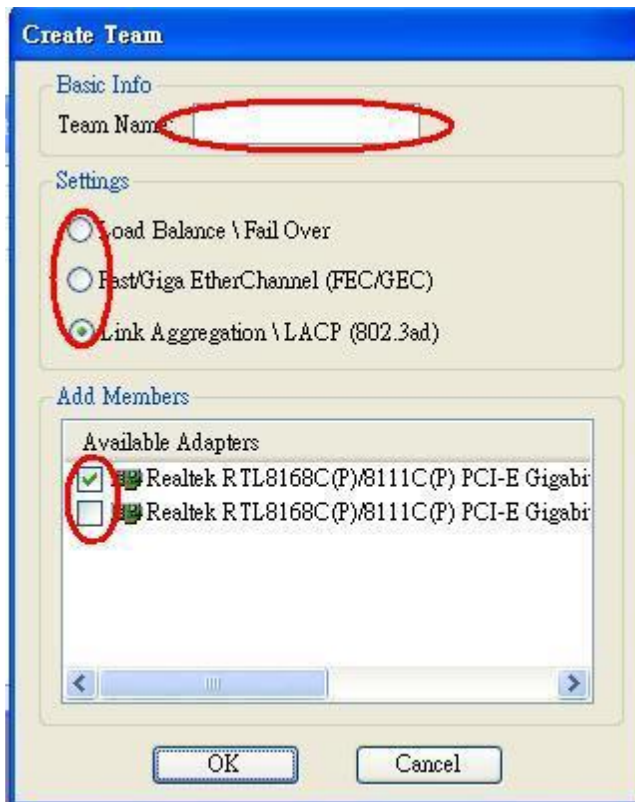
Create Team

Basic Info

Team Name

Settings

Load Balance \ Fail Over

Fast/Giga EtherChannel (FEC/GEC)

Link Aggregation \ LACP (802.3ad)

Add Members

Available Adapters

Realtek RTL8168C(P)/8111C(P) PCI-E Gigabi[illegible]

Realtek RTL8168C(P)/8111C(P) PCI-E Gigabi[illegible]

OK

Cancel